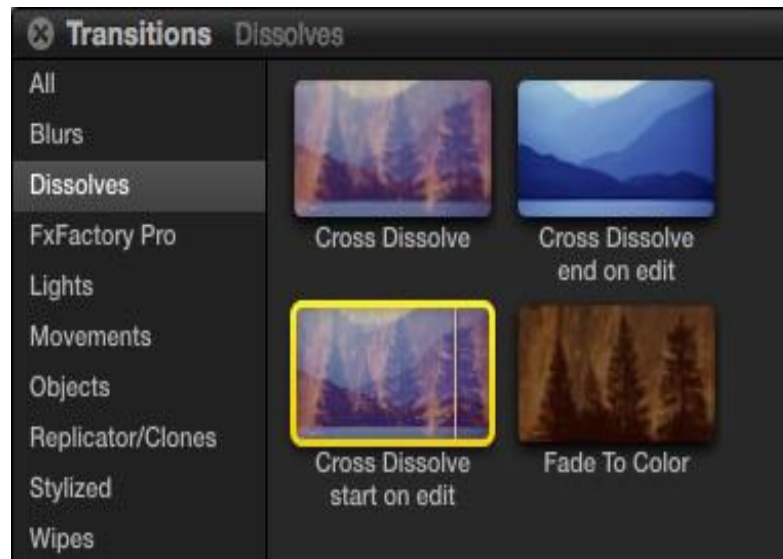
Transitions Dissolves

All
Blurs
Dissolves
FxFactory Pro
Lights
Movements
Objects
Replicator/Clones
Stylized
Wipes

Cross Dissolve

Cross Dissolve end on edit

Cross Dissolve start on edit

Fade To Color